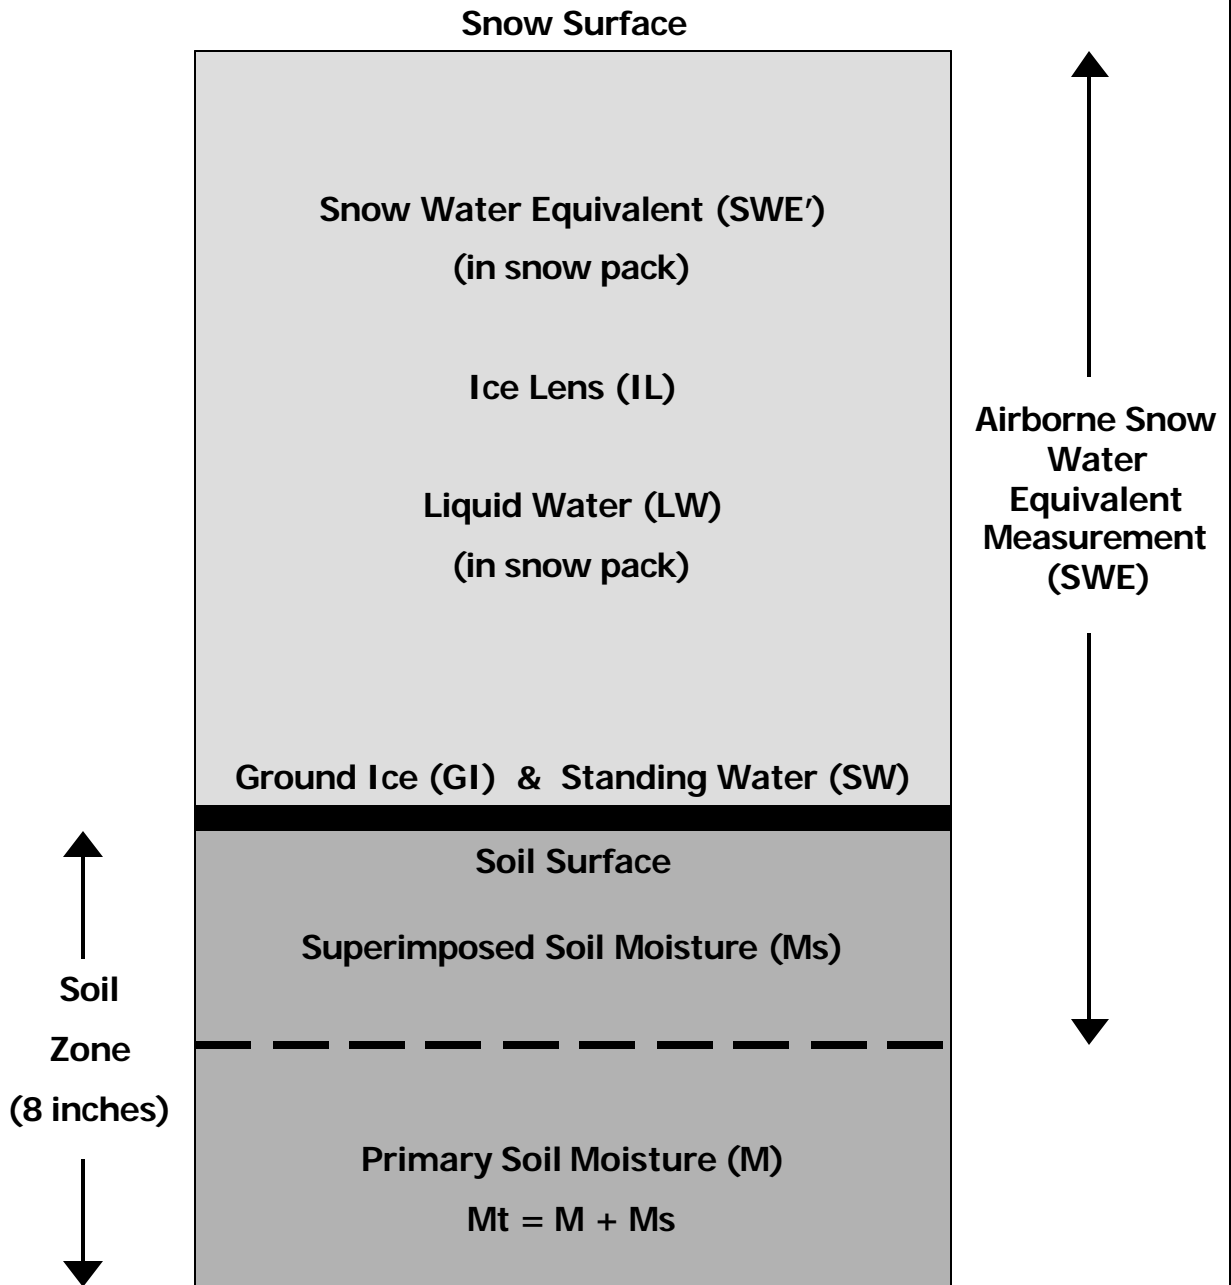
Snow Surface

Snow Water Equivalent (SWE′)
(in snow pack)

Ice Lens (IL)

Liquid Water (LW)
(in snow pack)

Airborne Snow Water Equivalent Measurement (SWE)

Ground Ice (GI) & Standing Water (SW)

Soil Surface

Superimposed Soil Moisture (Ms)

Soil Zone (8 inches)

Primary Soil Moisture (M)

Mt = M + Ms